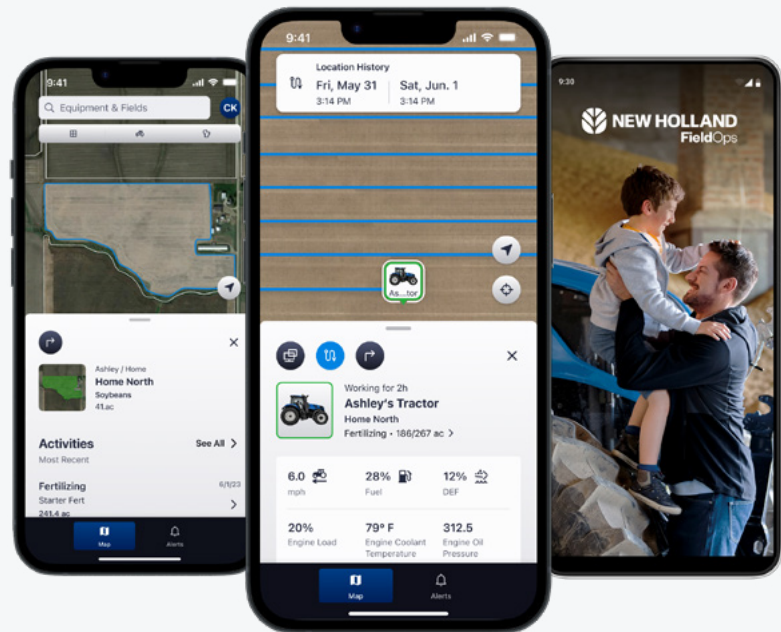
9:41

Equipment & Fields

CK

Ashley / Home
Home North
Soybeans
41 ac

Activities
See All
Most Recent

Fertilizing
6/1/23
Starter Fert
241.4 ac

Map
Alerts

9:41

Location History
Fri, May 31
3:14 PM
Sat, Jun. 1
3:14 PM

As...tor

Working for 2h
Ashley's Tractor
Home North
Fertilizing • 186/267 ac

6.0
mph
28%
Fuel
12%
DEF

20%
Engine Load
79° F
Engine Coolant Temperature
312.5
Engine Oil Pressure

Map
Alerts

9:30

NEW HOLLAND
FieldOps